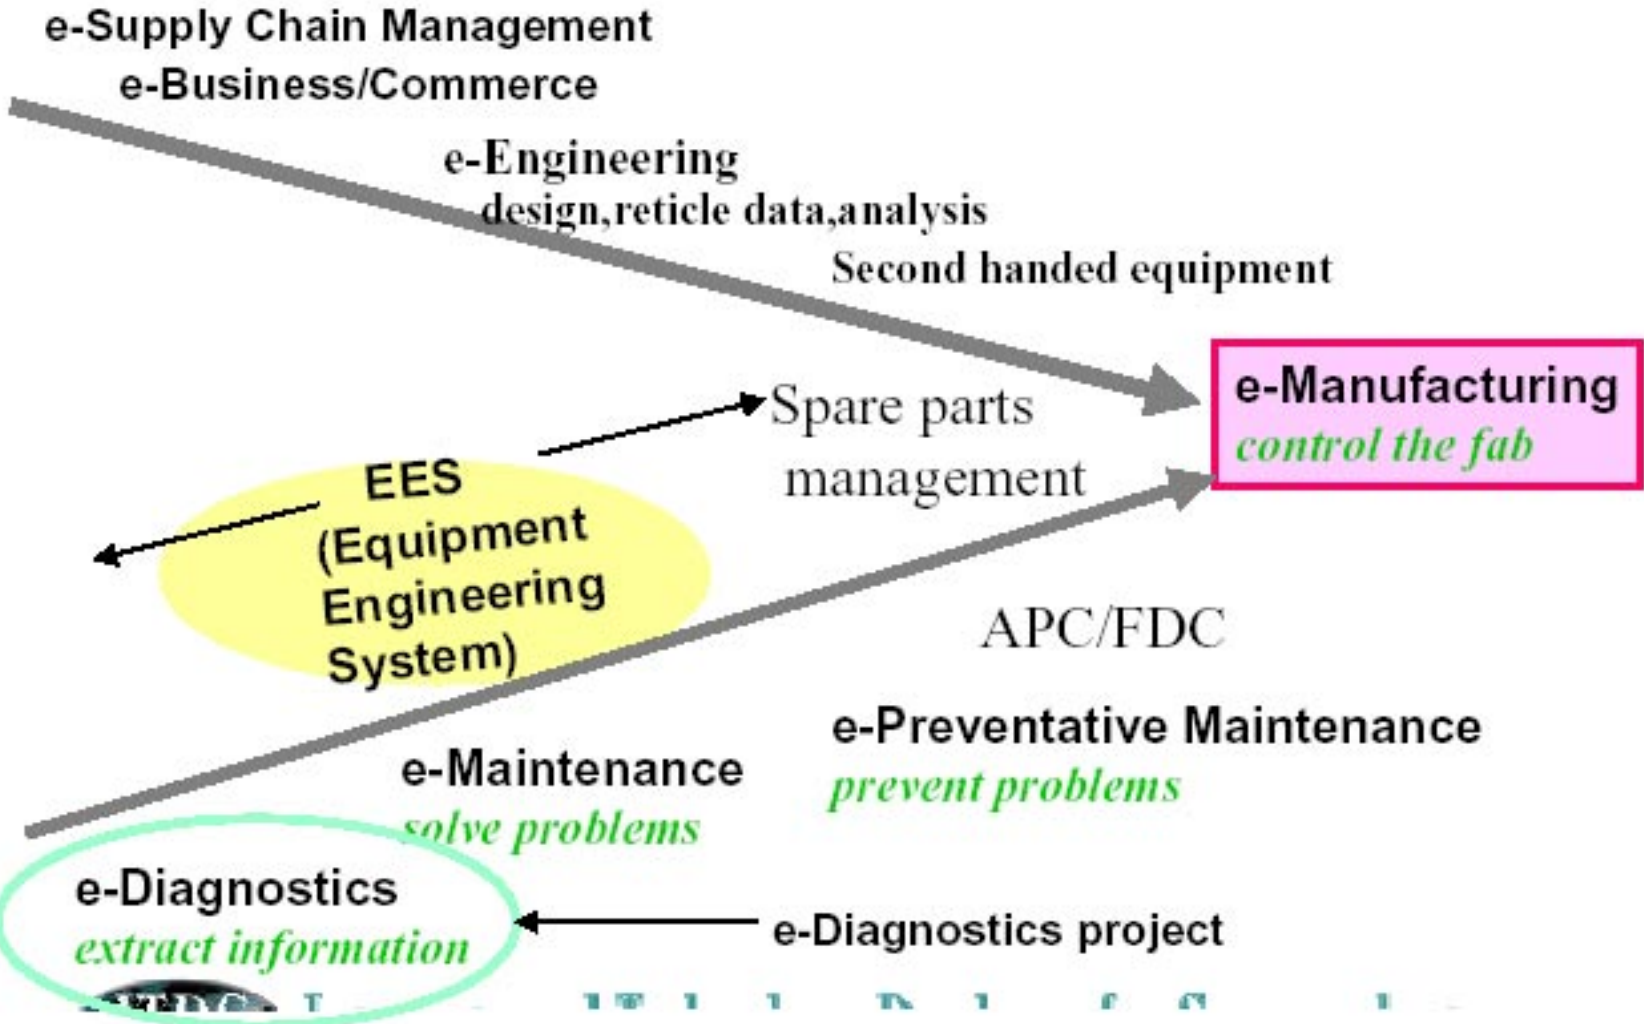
e-Supply Chain Management
e-Business/Commerce

e-Engineering
design,reticle data,analysis

Second handed equipment

e-Manufacturing
control the fab

Spare parts management

EES (Equipment Engineering System)

APC/FDC

e-Preventative Maintenance
prevent problems

e-Maintenance
solve problems

e-Diagnostics
extract information

e-Diagnostics project

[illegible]